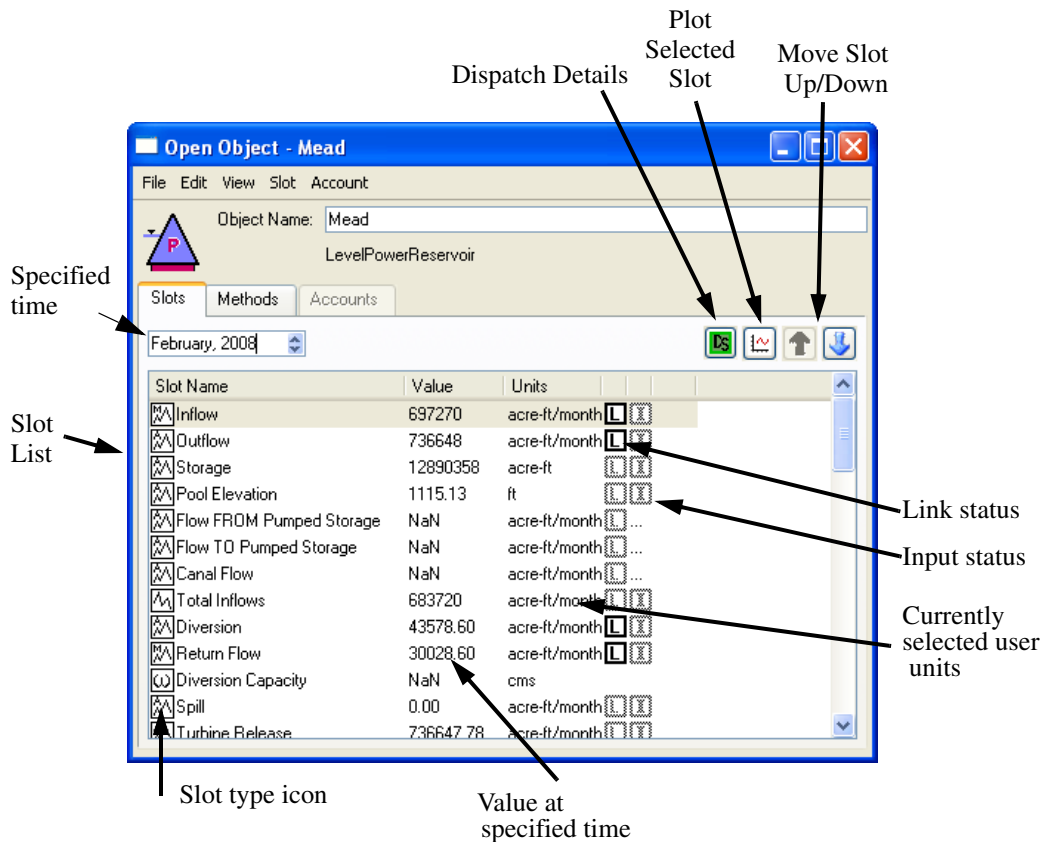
Plot Selected Slot

Move Slot Up/Down

Dispatch Details

Open Object - Mead

File Edit View Slot Account

Object Name: Mead

P

LevelPowerReservoir

Specified time

Slots Methods Accounts

February, 2008

DS

Slot List

| Slot Name | Value | Units | | |
|---|---|---|---|---|
| Inflow | 697270 | acre-ft/month | L | I |
| Outflow | 736648 | acre-ft/month | L | I |
| Storage | 12890358 | acre-ft | L | I |
| Pool Elevation | 1115.13 | ft | L | I |
| Flow FROM Pumped Storage | NaN | acre-ft/month | L | ... |
| Flow TO Pumped Storage | NaN | acre-ft/month | L | ... |
| Canal Flow | NaN | acre-ft/month | L | ... |
| Total Inflows | 683720 | acre-ft/month | L | I |
| Diversion | 43578.60 | acre-ft/month | L | I |
| Return Flow | 30028.60 | acre-ft/month | L | I |
| Diversion Capacity | NaN | cms | | |
| Spill | 0.00 | acre-ft/month | L | I |
| Turbine Release | 736647.78 | acre-ft/month | L | I |

Link status

Input status

Currently selected user units

Slot type icon

Value at specified time